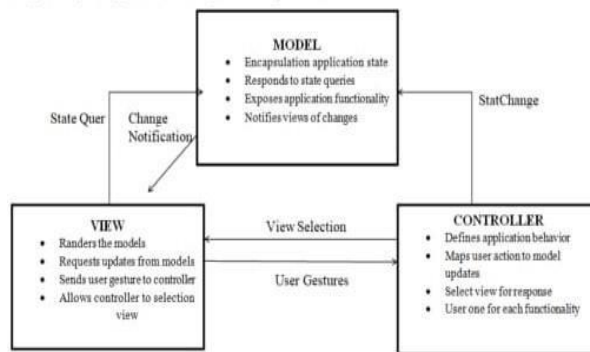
MODEL
• Encapsulation application state
• Responds to state queries
• Exposes application functionality
• Notifies views of changes

State Quer

Change Notification

StatChange

VIEW
• Randers the models
• Requests updates from models
• Sends user gesture to controller
• Allows controller to selection view

View Selection

User Gestures

CONTROLLER
• Defines application behavior
• Maps user action to model updates
• Select view for response
• User one for each functionality